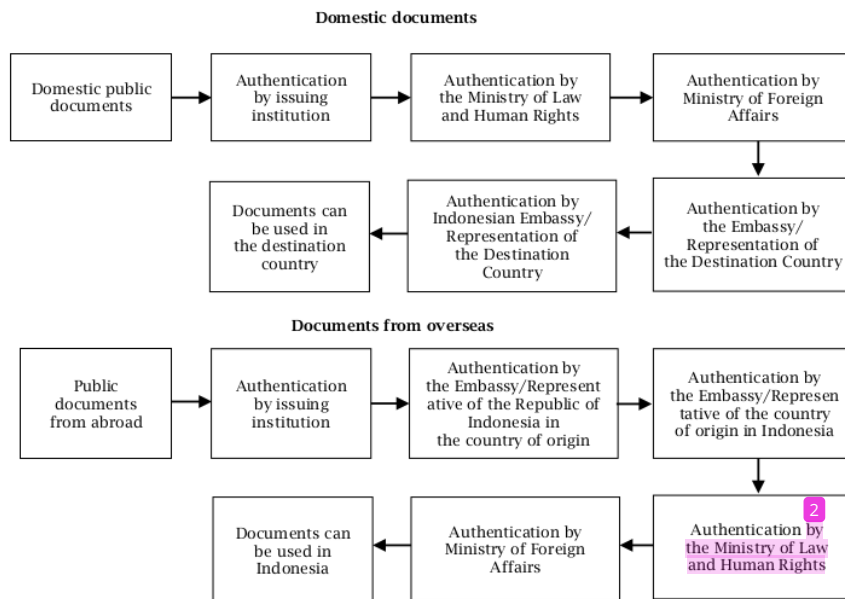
Domestic documents

Domestic public documents

Authentication by issuing institution

Authentication by the Ministry of Law and Human Rights

Authentication by Ministry of Foreign Affairs

Authentication by the Embassy/ Representation of the Destination Country

Authentication by Indonesian Embassy/ Representation of the Destination Country

Documents can be used in the destination country

Documents from overseas

Public documents from abroad

Authentication by issuing institution

Authentication by the Embassy/Representative of the Republic of Indonesia in the country of origin

Authentication by the Embassy/Representative of the country of origin in Indonesia

2

Authentication by the Ministry of Law and Human Rights

Authentication by Ministry of Foreign Affairs

Documents can be used in Indonesia